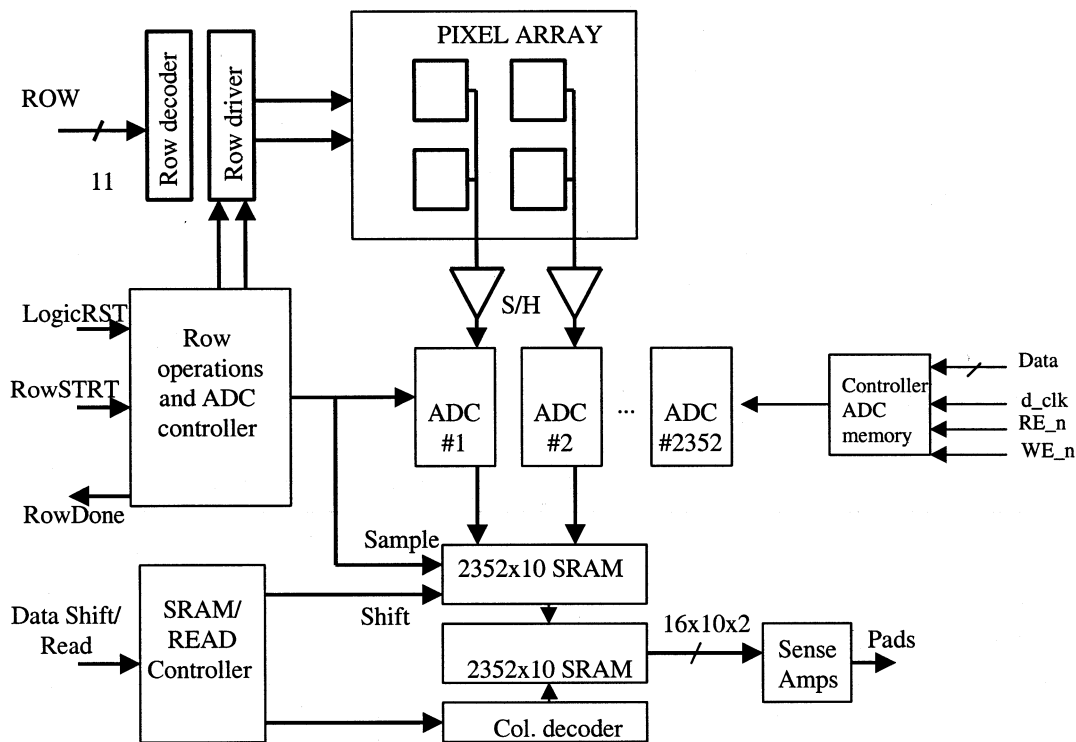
PIXEL ARRAY

ROW

11

Row decoder

Row driver

S/H

LogicRST

RowSTRT

Row operations and ADC controller

RowDone

ADC #1

ADC #2

...

ADC #2352

Controller ADC memory

Data

d_clk

RE_n

WE_n

Sample

2352x10 SRAM

Data Shift/ Read

SRAM/ READ Controller

Shift

2352x10 SRAM

16x10x2

Sense Amps

Pads

Col. decoder